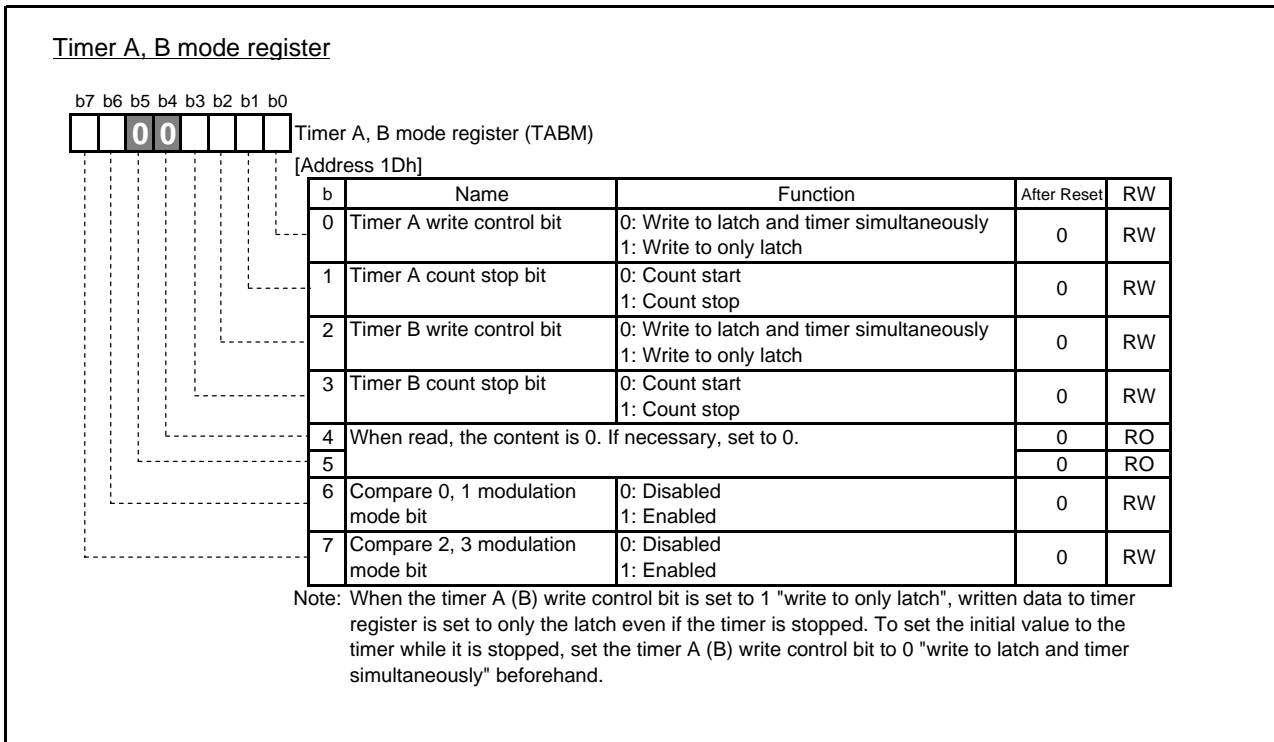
Timer A, B mode register

b7 b6 b5 b4 b3 b2 b1 b0

0 0

Timer A, B mode register (TABM)

[Address 1Dh]

| b | Name | Function | After Reset | RW |
|---|---|---|---|---|
| 0 | Timer A write control bit | 0: Write to latch and timer simultaneously<br>1: Write to only latch | 0 | RW |
| 1 | Timer A count stop bit | 0: Count start<br>1: Count stop | 0 | RW |
| 2 | Timer B write control bit | 0: Write to latch and timer simultaneously<br>1: Write to only latch | 0 | RW |
| 3 | Timer B count stop bit | 0: Count start<br>1: Count stop | 0 | RW |
| 4 | When read, the content is 0. If necessary, set to 0. | | 0 | RO |
| 5 | | | 0 | RO |
| 6 | Compare 0, 1 modulation mode bit | 0: Disabled<br>1: Enabled | 0 | RW |
| 7 | Compare 2, 3 modulation mode bit | 0: Disabled<br>1: Enabled | 0 | RW |

Note: When the timer A (B) write control bit is set to 1 "write to only latch", written data to timer register is set to only the latch even if the timer is stopped. To set the initial value to the timer while it is stopped, set the timer A (B) write control bit to 0 "write to latch and timer simultaneously" beforehand.